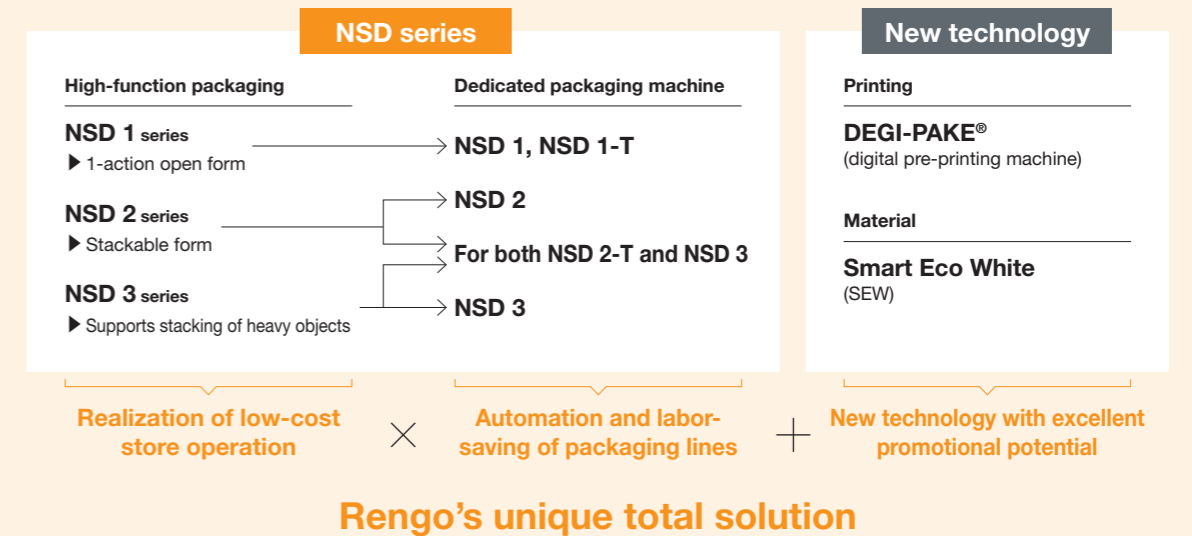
NSD series

High-function packaging

NSD 1 series
▶ 1-action open form

NSD 2 series
▶ Stackable form

NSD 3 series
▶ Supports stacking of heavy objects

Dedicated packaging machine

NSD 1, NSD 1-T

NSD 2

For both NSD 2-T and NSD 3

NSD 3

New technology

Printing

DEGI-PAKE®
(digital pre-printing machine)

Material

Smart Eco White
(SEW)

Realization of low-cost store operation

×

Automation and labor-saving of packaging lines

+

New technology with excellent promotional potential

Rengo’s unique total solution